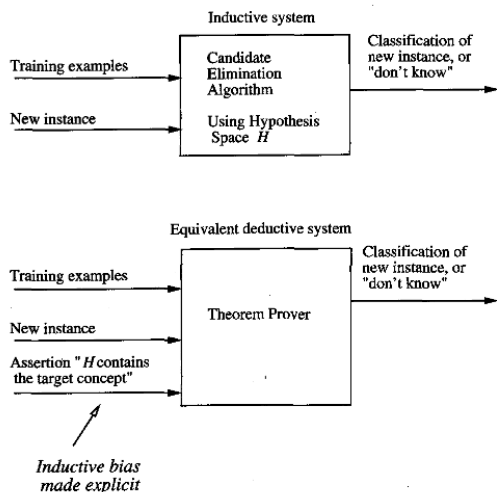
Inductive system

Training examples

New instance

Candidate Elimination Algorithm

Using Hypothesis Space $H$

Classification of new instance, or "don't know"

Equivalent deductive system

Training examples

New instance

Assertion " $H$ contains the target concept"

Theorem Prover

Classification of new instance, or "don't know"

Inductive bias made explicit